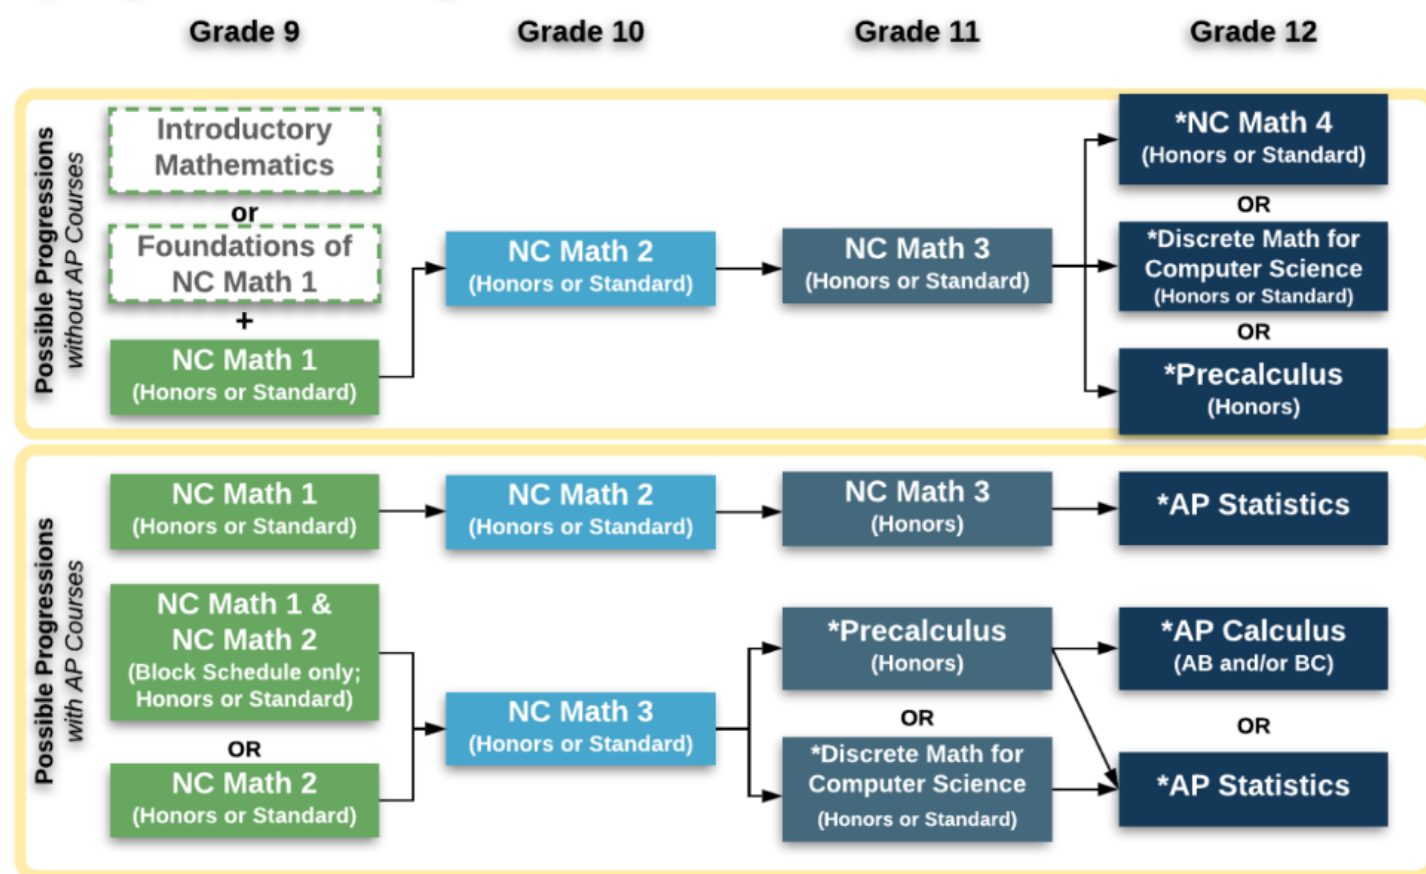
Grade 9

Grade 10

Grade 11

Grade 12

Possible Progressions without AP Courses

Introductory Mathematics

or

Foundations of NC Math 1

+

NC Math 1 (Honors or Standard)

NC Math 2 (Honors or Standard)

NC Math 3 (Honors or Standard)

*NC Math 4 (Honors or Standard)

OR

*Discrete Math for Computer Science (Honors or Standard)

OR

*Precalculus (Honors)

Possible Progressions with AP Courses

NC Math 1 (Honors or Standard)

NC Math 2 (Honors or Standard)

NC Math 3 (Honors)

*AP Statistics

NC Math 1 & NC Math 2 (Block Schedule only; Honors or Standard)

OR

NC Math 2 (Honors or Standard)

NC Math 3 (Honors or Standard)

*Precalculus (Honors)

OR

*Discrete Math for Computer Science (Honors or Standard)

*AP Calculus (AB and/or BC)

OR

*AP Statistics